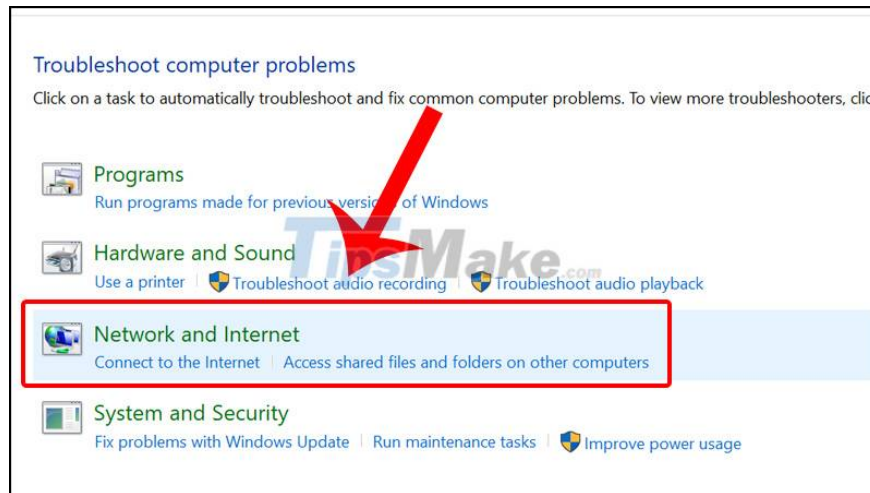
Troubleshoot computer problems

Click on a task to automatically troubleshoot and fix common computer problems. To view more troubleshooters, clic

Programs

Run programs made for previous versi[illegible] of Windows

Hardware and Sound

Use a printer | Troubleshoot audio recording | Troubleshoot audio playback

TipsMake.com

Network and Internet

Connect to the Internet | Access shared files and folders on other computers

System and Security

Fix problems with Windows Update | Run maintenance tasks | Improve power usage